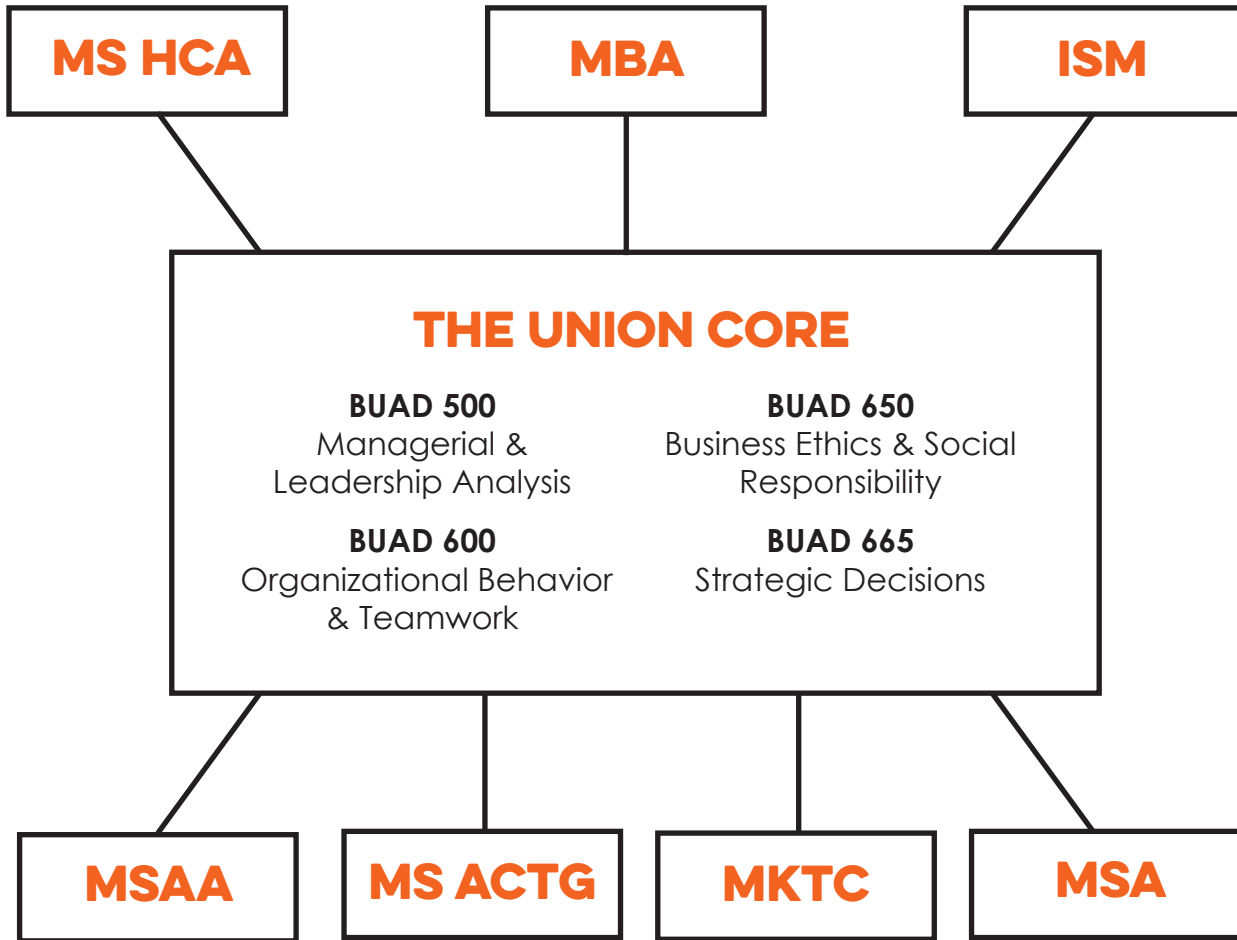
MS HCA

MBA

ISM

THE UNION CORE

BUAD 500
Managerial & Leadership Analysis

BUAD 650
Business Ethics & Social Responsibility

BUAD 600
Organizational Behavior & Teamwork

BUAD 665
Strategic Decisions

MSAA

MS ACTG

MKTC

MSA